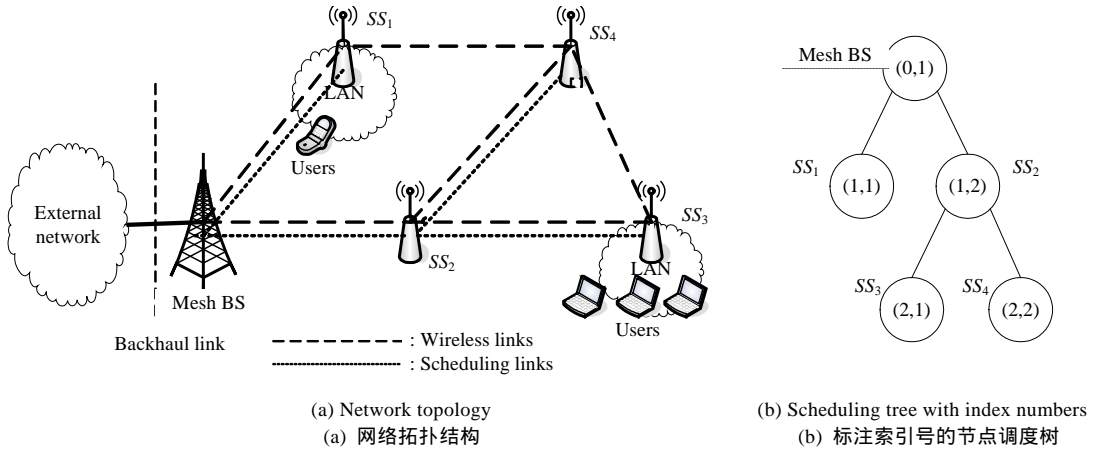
$SS_1$

$SS_4$

LAN

Users

External network

$SS_2$

$SS_3$

LAN

Mesh BS

Users

Backhaul link

: Wireless links

: Scheduling links

(a) Network topology
(a) 网络拓扑结构

Mesh BS

(0,1)

$SS_1$

(1,1)

(1,2)

$SS_2$

$SS_3$

$SS_4$

(2,1)

(2,2)

(b) Scheduling tree with index numbers
(b) 标注索引号的节点调度树